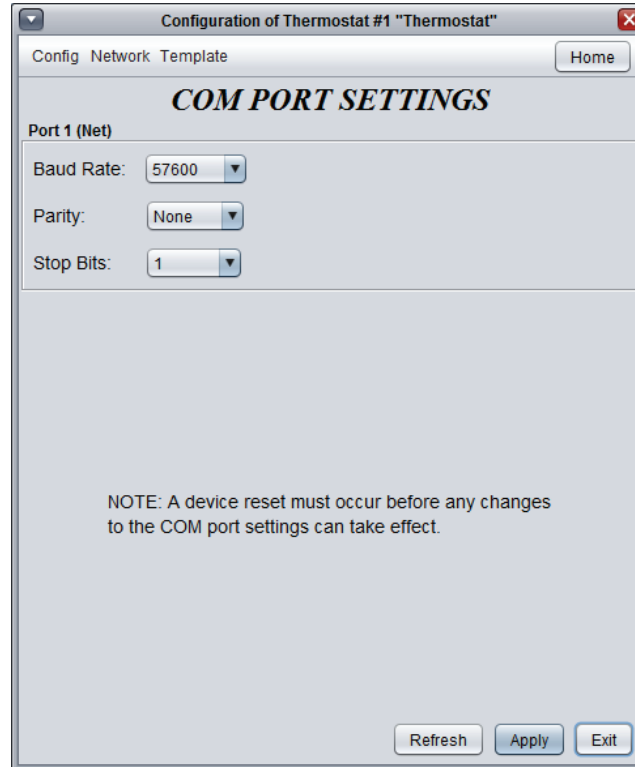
Configuration of Thermostat #1 "Thermostat"

Config Network Template

Home

COM PORT SETTINGS

Port 1 (Net)

Baud Rate: 57600

Parity: None

Stop Bits: 1

NOTE: A device reset must occur before any changes to the COM port settings can take effect.

Refresh

Apply

Exit